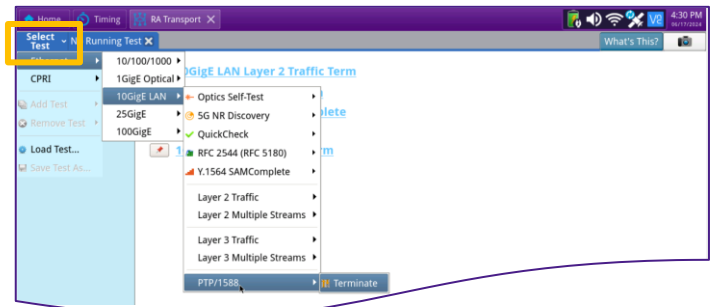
Home Timing RA Transport
4:30 PM 06/17/2024
Select Test
Running Test
What's This?
CPRI
Add Test
Remove Test
Load Test...
Save Test As...
10/100/1000
1GigE Optical
10GigE LAN
25GigE
100GigE
0GigE LAN Layer 2 Traffic Term
lete
1 rm
Optics Self-Test
5G NR Discovery
QuickCheck
RFC 2544 (RFC 5180)
Y.1564 SAMComplete
Layer 2 Traffic
Layer 2 Multiple Streams
Layer 3 Traffic
Layer 3 Multiple Streams
PTP/1588
Terminate